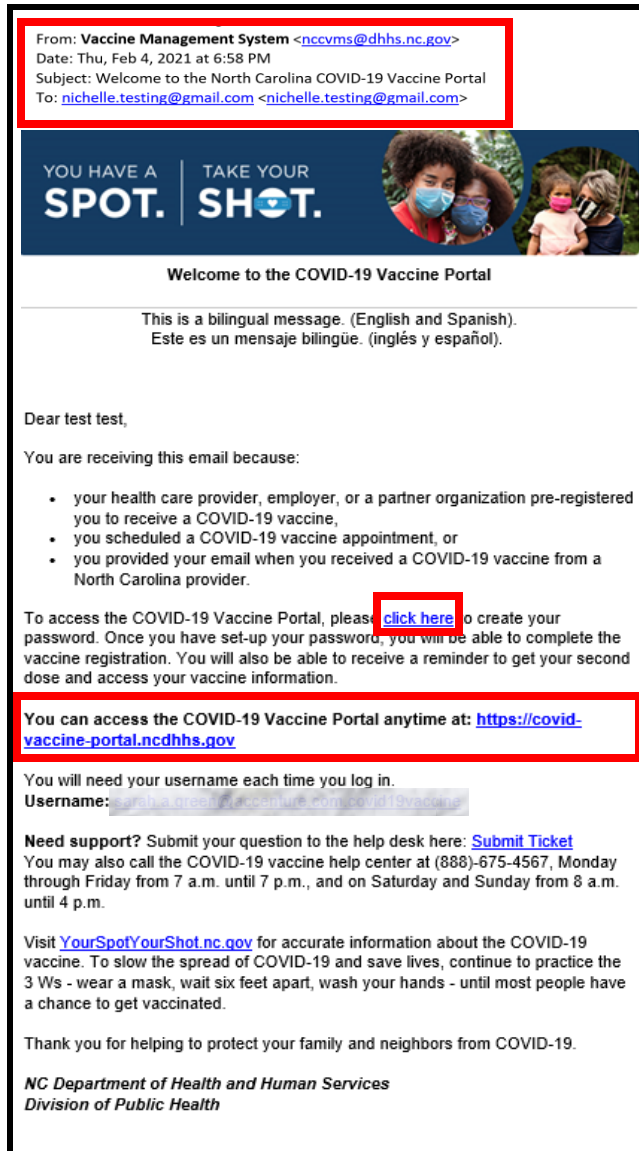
From: **Vaccine Management System** <nccvms@dhhs.nc.gov>
Date: Thu, Feb 4, 2021 at 6:58 PM
Subject: Welcome to the North Carolina COVID-19 Vaccine Portal
To: nichelle.testing@gmail.com <nichelle.testing@gmail.com>

YOU HAVE A SPOT. | TAKE YOUR SHOT.

**Welcome to the COVID-19 Vaccine Portal**

This is a bilingual message. (English and Spanish).
Este es un mensaje bilingüe. (inglés y español).

Dear test test,

You are receiving this email because:

- your health care provider, employer, or a partner organization pre-registered you to receive a COVID-19 vaccine,
- you scheduled a COVID-19 vaccine appointment, or
- you provided your email when you received a COVID-19 vaccine from a North Carolina provider.

To access the COVID-19 Vaccine Portal, please click here to create your password. Once you have set-up your password, you will be able to complete the vaccine registration. You will also be able to receive a reminder to get your second dose and access your vaccine information.

**You can access the COVID-19 Vaccine Portal anytime at: https://covid-vaccine-portal.ncdhhs.gov**

You will need your username each time you log in.
**Username:** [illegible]

**Need support?** Submit your question to the help desk here: Submit Ticket
You may also call the COVID-19 vaccine help center at (888)-675-4567, Monday through Friday from 7 a.m. until 7 p.m., and on Saturday and Sunday from 8 a.m. until 4 p.m.

Visit YourSpotYourShot.nc.gov for accurate information about the COVID-19 vaccine. To slow the spread of COVID-19 and save lives, continue to practice the 3 Ws - wear a mask, wait six feet apart, wash your hands - until most people have a chance to get vaccinated.

Thank you for helping to protect your family and neighbors from COVID-19.

***NC Department of Health and Human Services***
***Division of Public Health***